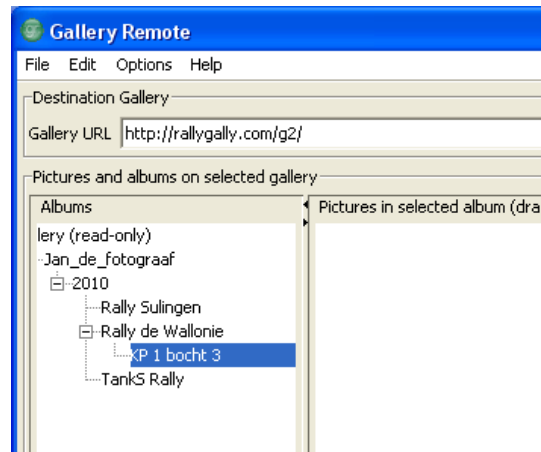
Gallery Remote
File Edit Options Help
Destination Gallery
Gallery URL http://rallygally.com/g2/
Pictures and albums on selected gallery
Albums
Pictures in selected album (dra
lery (read-only)
Jan_de_fotograaf
2010
Rally Sulingen
Rally de Wallonie
XP 1 bocht 3
TankS Rally